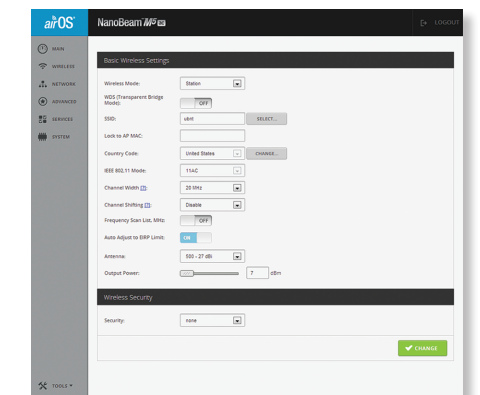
airOS

NanoBeam M5

LOGOUT

MAIN
WIRELESS
NETWORK
ADVANCED
SERVICES
SYSTEM

Basic Wireless Settings

Wireless Mode: Station

WDS (Transparent Bridge Mode): OFF

SSID: ubnt SELECT...

Lock to AP MAC:

Country Code: United States CHANGE...

IEEE 802.11 Mode: 11AC

Channel Width [?]: 20 MHz

Channel Shifting [?]: Disable

Frequency Scan List, MHz: OFF

Auto Adjust to EIRP Limit: ON

Antenna: 500 - 27 dBi

Output Power: 7 dBm

Wireless Security

Security: none

CHANGE

TOOLS